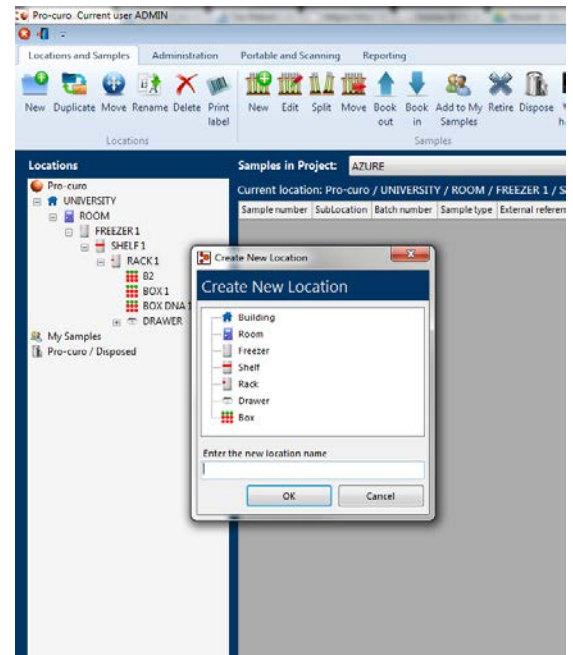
Pro-curo Current user ADMIN

Locations and Samples | Administration | Portable and Scanning | Reporting

New | Duplicate | Move | Rename | Delete | Print label
Locations

New | Edit | Split | Move | Book out | Book in | Add to My Samples | Retire | Dispose
Samples

Locations

Pro-curo
UNIVERSITY
ROOM
FREEZER 1
SHELF 1
RACK 1
B2
BOX 1
BOX DNA 1
DRAWER
My Samples
Pro-curo / Disposed

Samples in Project: AZURE

Current location: Pro-curo / UNIVERSITY / ROOM / FREEZER 1 / S

| Sample number | SubLocation | Batch number | Sample type | External referen |
|---|---|---|---|---|

Create New Location

Create New Location

Building
Room
Freezer
Shelf
Rack
Drawer
Box

Enter the new location name

OK | Cancel